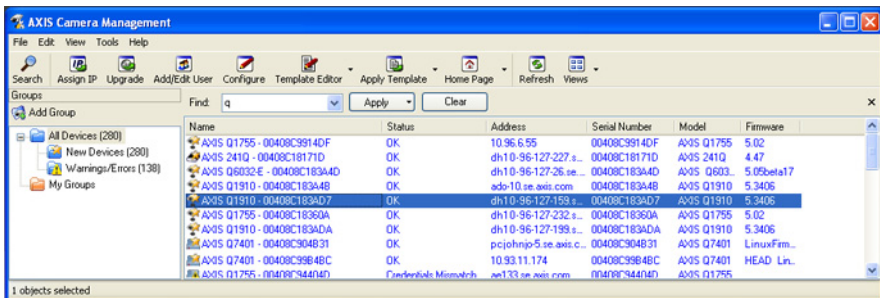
AXIS Camera Management

File Edit View Tools Help

Search Assign IP Upgrade Add/Edit User Configure Template Editor Apply Template Home Page Refresh Views

Groups

Add Group

All Devices (280)
New Devices (280)
Warnings/Errors (138)
My Groups

Find: q Apply Clear

| Name | Status | Address | Serial Number | Model | Firmware |
|---|---|---|---|---|---|
| AXIS Q1755 - 00408C9914DF | OK | 10.96.6.55 | 00408C9914DF | AXIS Q1755 | 5.02 |
| AXIS 241Q - 00408C18171D | OK | dh10-96-127-227.s... | 00408C18171D | AXIS 241Q | 4.47 |
| AXIS Q6032-E - 00408C183A4D | OK | dh10-96-127-26.se... | 00408C183A4D | AXIS Q603... | 5.05beta17 |
| AXIS Q1910 - 00408C183A4B | OK | ado-10.se.axis.com | 00408C183A4B | AXIS Q1910 | 5.3406 |
| AXIS Q1910 - 00408C183AD7 | OK | dh10-96-127-159.s... | 00408C183AD7 | AXIS Q1910 | 5.3406 |
| AXIS Q1755 - 00408C18360A | OK | dh10-96-127-232.s... | 00408C18360A | AXIS Q1755 | 5.02 |
| AXIS Q1910 - 00408C183ADA | OK | dh10-96-127-199.s... | 00408C183ADA | AXIS Q1910 | 5.3406 |
| AXIS Q7401 - 00408C904B31 | OK | pcjohnjo-5.se.axis.c... | 00408C904B31 | AXIS Q7401 | LinuxFirm... |
| AXIS Q7401 - 00408C99B4BC | OK | 10.93.11.174 | 00408C99B4BC | AXIS Q7401 | HEAD Lin... |
| AXIS Q1755 - 00408C94404D | Credentials Mismatch | ae133.se.axis.com | 00408C94404D | AXIS Q1755 | |

1 objects selected